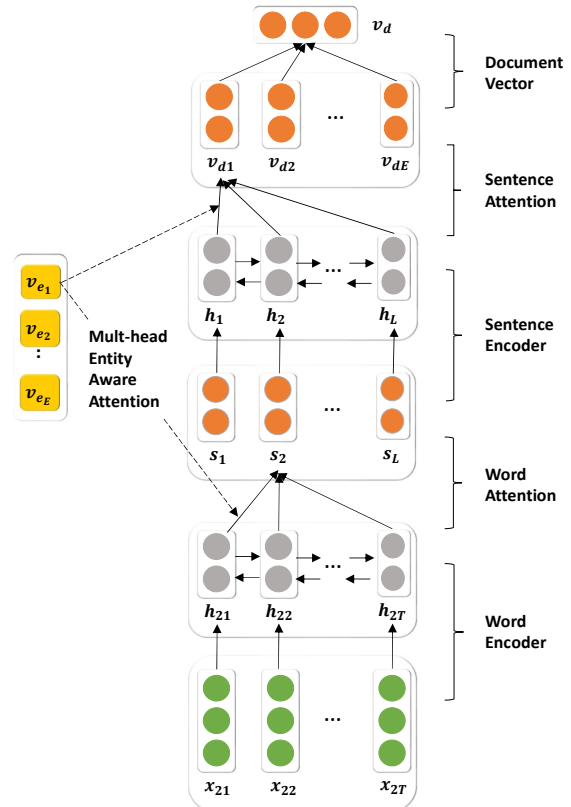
$v_d$

Document Vector

... 

$v_{d1}$ $v_{d2}$ $v_{dE}$

Sentence Attention

$v_{e_1}$

$v_{e_2}$

:

$v_{e_E}$

Mult-head Entity Aware Attention

...

$h_1$ $h_2$ $h_L$

Sentence Encoder

...

$s_1$ $s_2$ $s_L$

Word Attention

...

$h_{21}$ $h_{22}$ $h_{2T}$

Word Encoder

...

$x_{21}$ $x_{22}$ $x_{2T}$